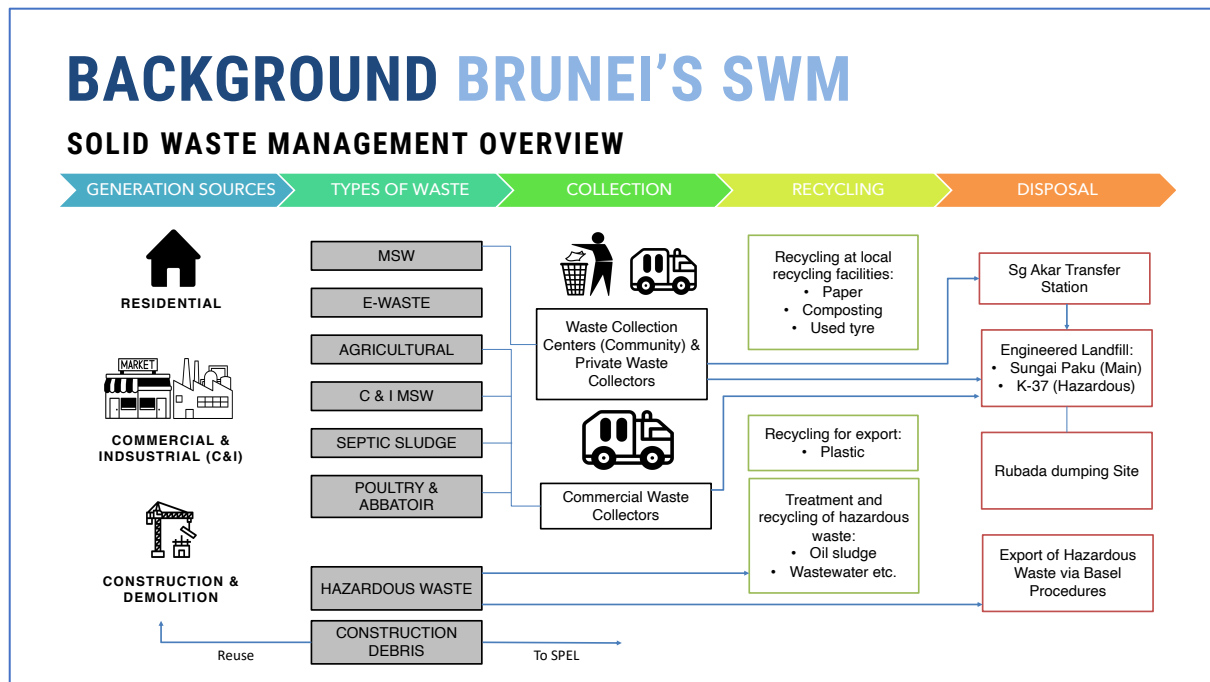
BACKGROUND BRUNEI'S SWM

SOLID WASTE MANAGEMENT OVERVIEW

GENERATION SOURCES | TYPES OF WASTE | COLLECTION | RECYCLING | DISPOSAL

RESIDENTIAL

MARKET

COMMERCIAL & INDSUSTRIAL (C&I)

CONSTRUCTION & DEMOLITION

MSW

E-WASTE

AGRICULTURAL

C & I MSW

SEPTIC SLUDGE

POULTRY & ABBATOIR

HAZARDOUS WASTE

CONSTRUCTION DEBRIS

Waste Collection Centers (Community) & Private Waste Collectors

Commercial Waste Collectors

Recycling at local recycling facilities:
• Paper
• Composting
• Used tyre

Recycling for export:
• Plastic

Treatment and recycling of hazardous waste:
• Oil sludge
• Wastewater etc.

Sg Akar Transfer Station

Engineered Landfill:
• Sungai Paku (Main)
• K-37 (Hazardous)

Rubada dumping Site

Export of Hazardous Waste via Basel Procedures

Reuse

To SPEL